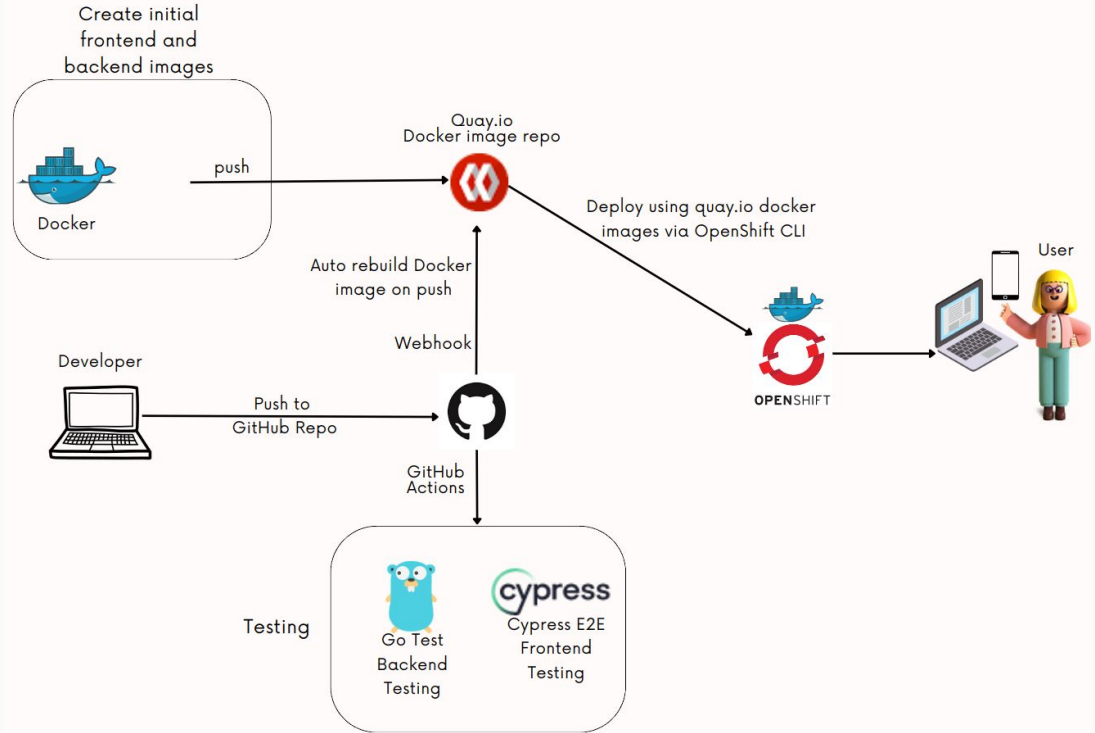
Create initial frontend and backend images

Docker

push

Quay.io
Docker image repo

Deploy using quay.io docker images via OpenShift CLI

User

Auto rebuild Docker image on push

Webhook

Developer

Push to GitHub Repo

OPENSHIFT

GitHub Actions

Testing

Go Test Backend Testing

cypress

Cypress E2E Frontend Testing